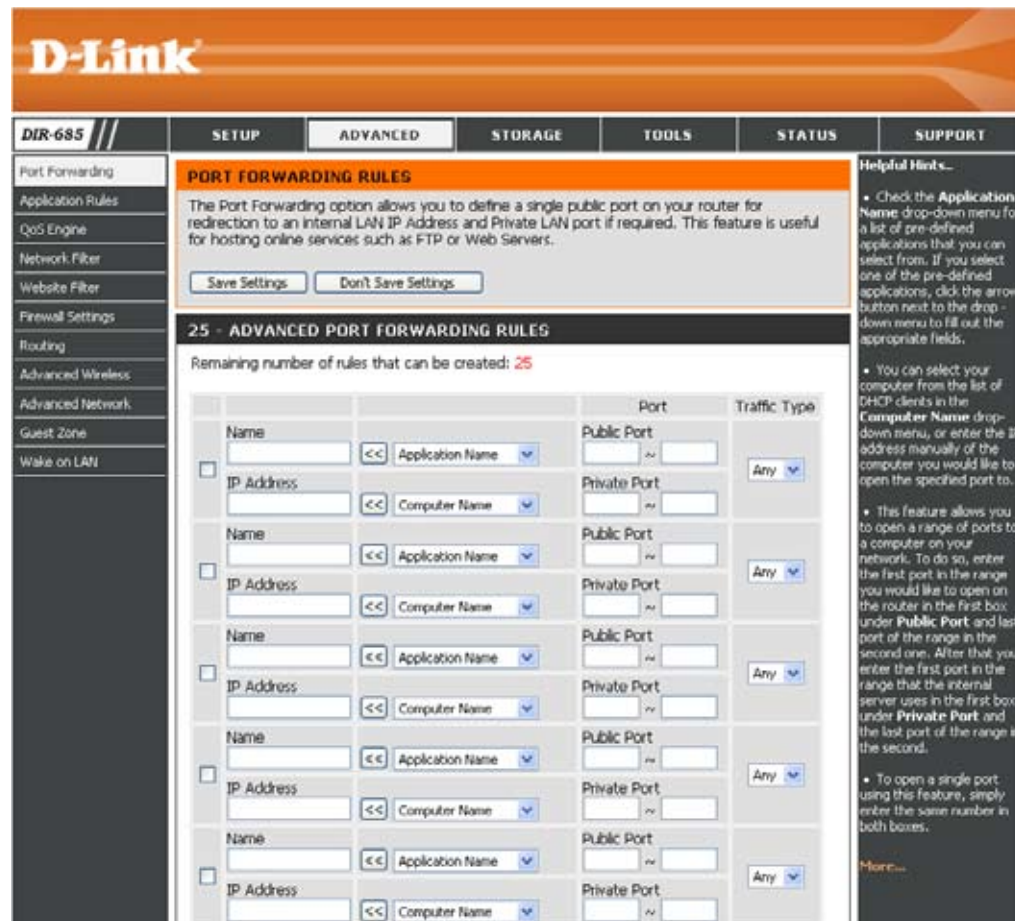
D-Link

DIR-685

SETUP | ADVANCED | STORAGE | TOOLS | STATUS | SUPPORT

Port Forwarding
Application Rules
QoS Engine
Network Filter
Website Filter
Firewall Settings
Routing
Advanced Wireless
Advanced Network
Guest Zone
Wake on LAN

PORT FORWARDING RULES

The Port Forwarding option allows you to define a single public port on your router for redirection to an internal LAN IP Address and Private LAN port if required. This feature is useful for hosting online services such as FTP or Web Servers.

Save Settings | Don't Save Settings

25 - ADVANCED PORT FORWARDING RULES

Remaining number of rules that can be created: 25

| | | | Port | Traffic Type |
|---|---|---|---|---|
| ☐ | Name / IP Address | << Application Name / << Computer Name | Public Port ~ / Private Port ~ | Any |
| ☐ | Name / IP Address | << Application Name / << Computer Name | Public Port ~ / Private Port ~ | Any |
| ☐ | Name / IP Address | << Application Name / << Computer Name | Public Port ~ / Private Port ~ | Any |
| ☐ | Name / IP Address | << Application Name / << Computer Name | Public Port ~ / Private Port ~ | Any |
| ☐ | Name / IP Address | << Application Name / << Computer Name | Public Port ~ / Private Port ~ | Any |

Helpful Hints..

• Check the Application Name drop-down menu fo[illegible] a list of pre-defined applications that you can select from. If you select one of the pre-defined applications, click the arrow button next to the drop - down menu to fill out the appropriate fields.

• You can select your computer from the list of DHCP clients in the Computer Name drop-down menu, or enter the I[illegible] address manually of the computer you would like to open the specified port to.

• This feature allows you to open a range of ports to a computer on your network. To do so, enter the first port in the range you would like to open on the router in the first box under Public Port and las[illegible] port of the range in the second one. After that you enter the first port in the range that the internal server uses in the first box under Private Port and the last port of the range i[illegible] the second.

• To open a single port using this feature, simply enter the same number in both boxes.

More...